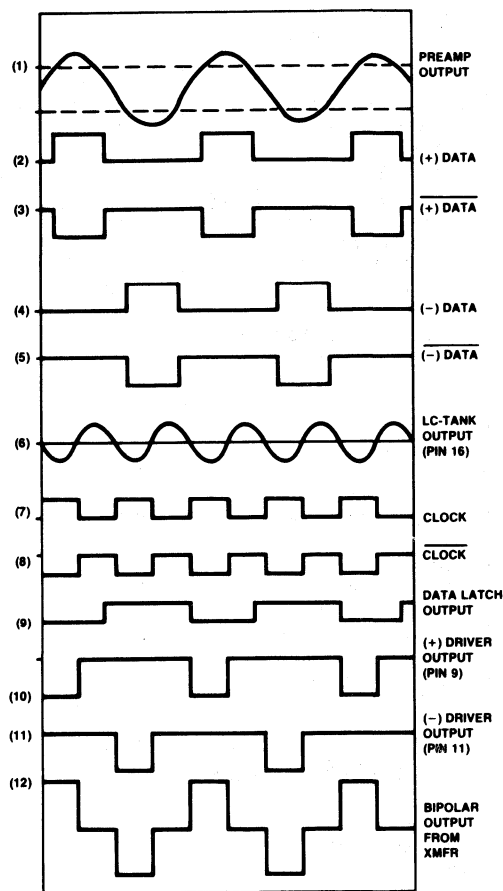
(1) PREAMP OUTPUT

(2) (+) DATA

(3) $\overline{\text{(+) DATA}}$

(4) (−) DATA

(5) $\overline{\text{(−) DATA}}$

(6) LC-TANK OUTPUT (PIN 16)

(7) CLOCK

(8) $\overline{\text{CLOCK}}$

(9) DATA LATCH OUTPUT

(10) (+) DRIVER OUTPUT (PIN 9)

(11) (−) DRIVER OUTPUT (PIN 11)

(12) BIPOLAR OUTPUT FROM XMFR